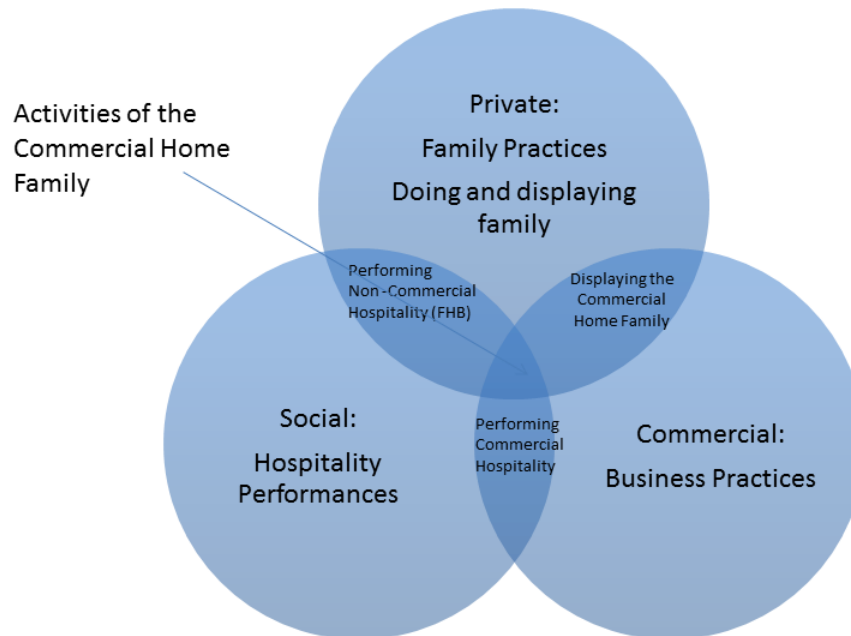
Activities of the Commercial Home Family

Private:
Family Practices
Doing and displaying family

Performing Non-Commercial Hospitality (FHB)

Displaying the Commercial Home Family

Social:
Hospitality Performances

Performing Commercial Hospitality

Commercial:
Business Practices